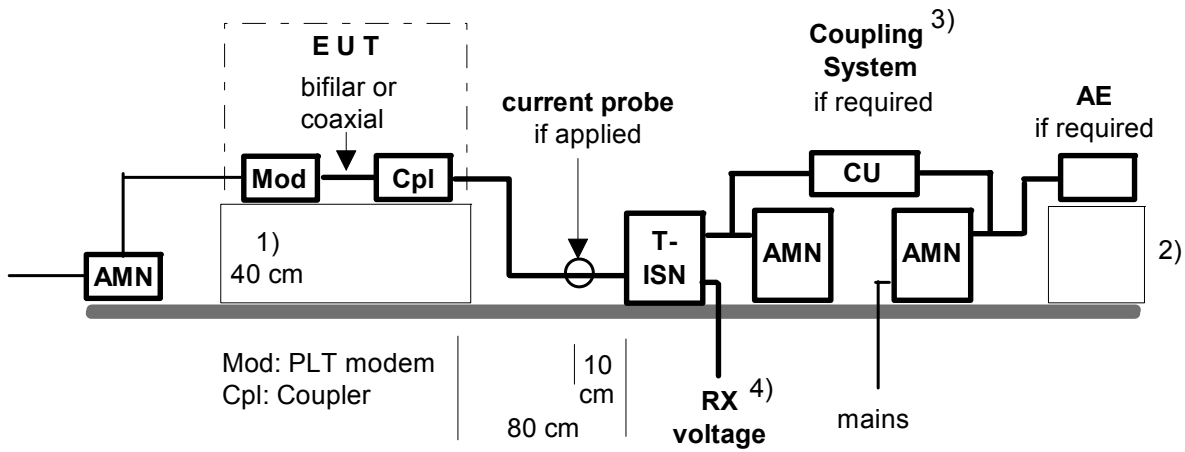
E U T
bifilar or coaxial

Coupling $^{3)}$
System
if required

current probe
if applied

AE
if required

Mod

Cpl

CU

T-ISN

AMN

AMN

AMN

1)
40 cm

2)

Mod: PLT modem
Cpl: Coupler

10 cm

80 cm

RX $^{4)}$
voltage

mains